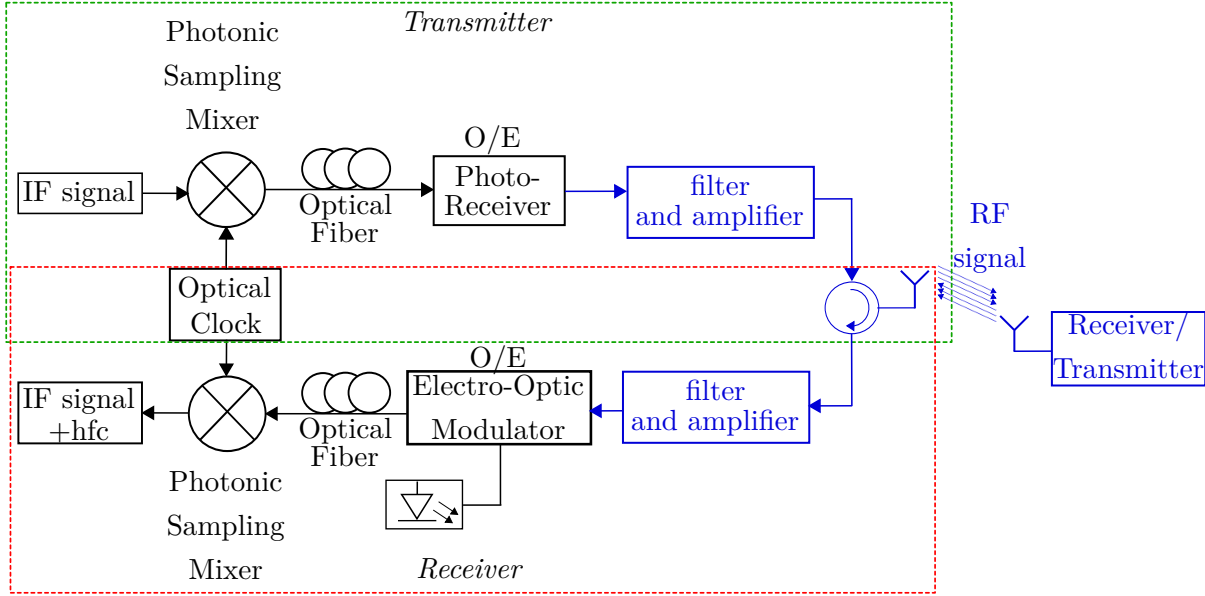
Transmitter

Photonic Sampling Mixer

IF signal

Optical Fiber

O/E

Photo-Receiver

filter and amplifier

RF signal

Optical Clock

Receiver/ Transmitter

O/E

IF signal +hfc

Optical Fiber

Electro-Optic Modulator

filter and amplifier

Photonic Sampling Mixer

Receiver